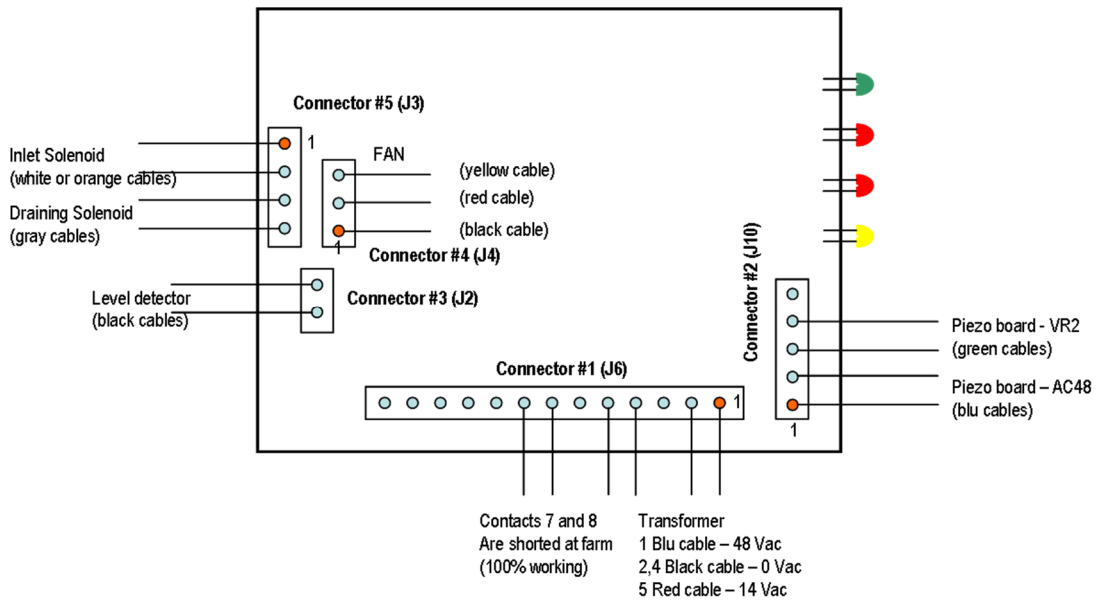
Connector #5 (J3)

1

Inlet Solenoid
(white or orange cables)

Draining Solenoid
(gray cables)

FAN

(yellow cable)

(red cable)

(black cable)

1

Connector #4 (J4)

Level detector
(black cables)

Connector #3 (J2)

Connector #2 (J10)

Piezo board - VR2
(green cables)

Piezo board – AC48
(blu cables)

1

Connector #1 (J6)

1

Contacts 7 and 8
Are shorted at farm
(100% working)

Transformer
1 Blu cable – 48 Vac
2,4 Black cable – 0 Vac
5 Red cable – 14 Vac